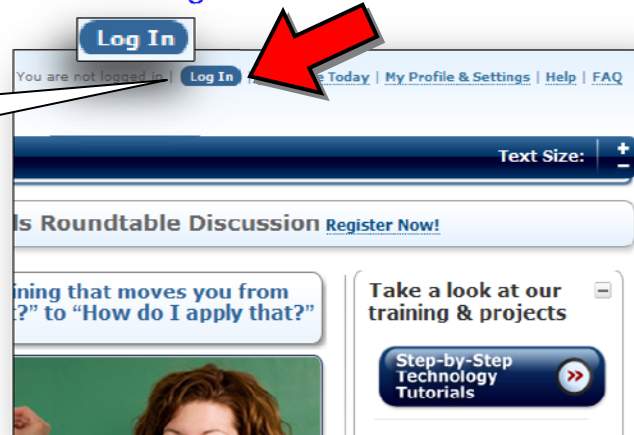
Log In

You are not logged in | Log In | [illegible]e Today | My Profile & Settings | Help | FAQ

Text Size: + −

ls Roundtable Discussion Register Now!

ining that moves you from ?" to "How do I apply that?"

Take a look at our training & projects −

Step-by-Step Technology Tutorials »